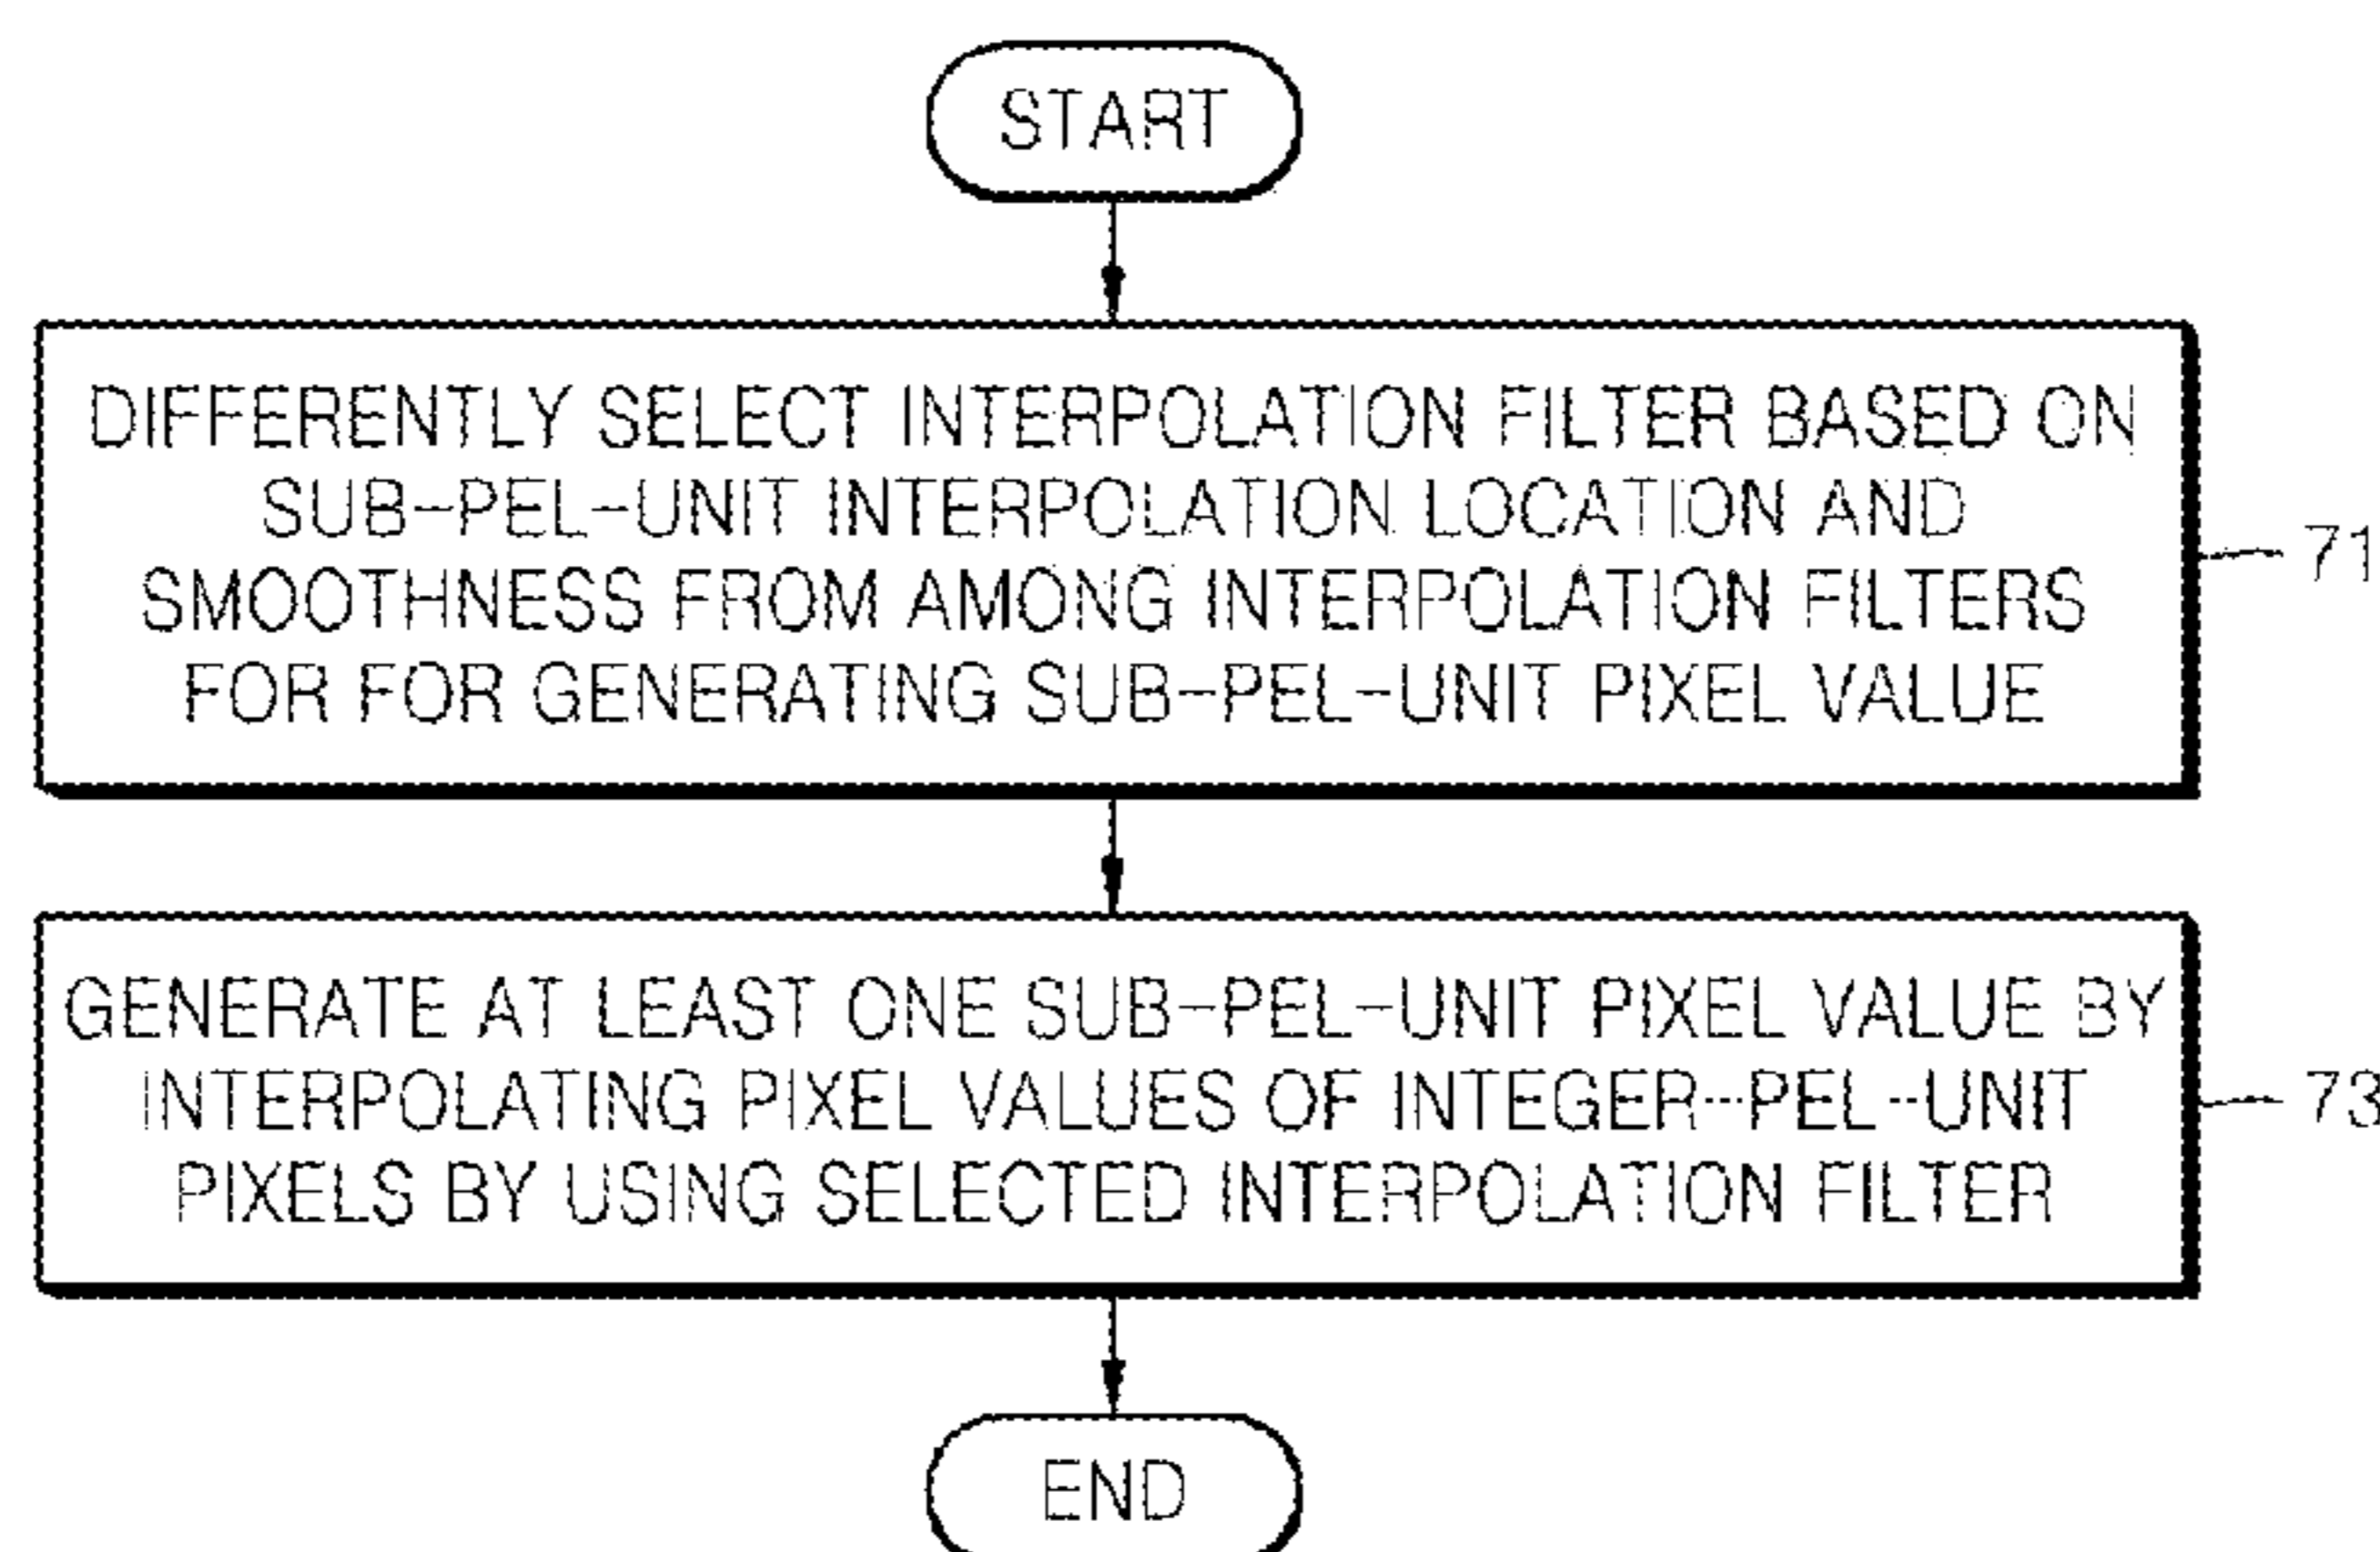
START

DIFFERENTLY SELECT INTERPOLATION FILTER BASED ON SUB-PEL-UNIT INTERPOLATION LOCATION AND SMOOTHNESS FROM AMONG INTERPOLATION FILTERS FOR FOR GENERATING SUB-PEL-UNIT PIXEL VALUE

71

GENERATE AT LEAST ONE SUB-PEL-UNIT PIXEL VALUE BY INTERPOLATING PIXEL VALUES OF INTEGER-PEL-UNIT PIXELS BY USING SELECTED INTERPOLATION FILTER

73

END